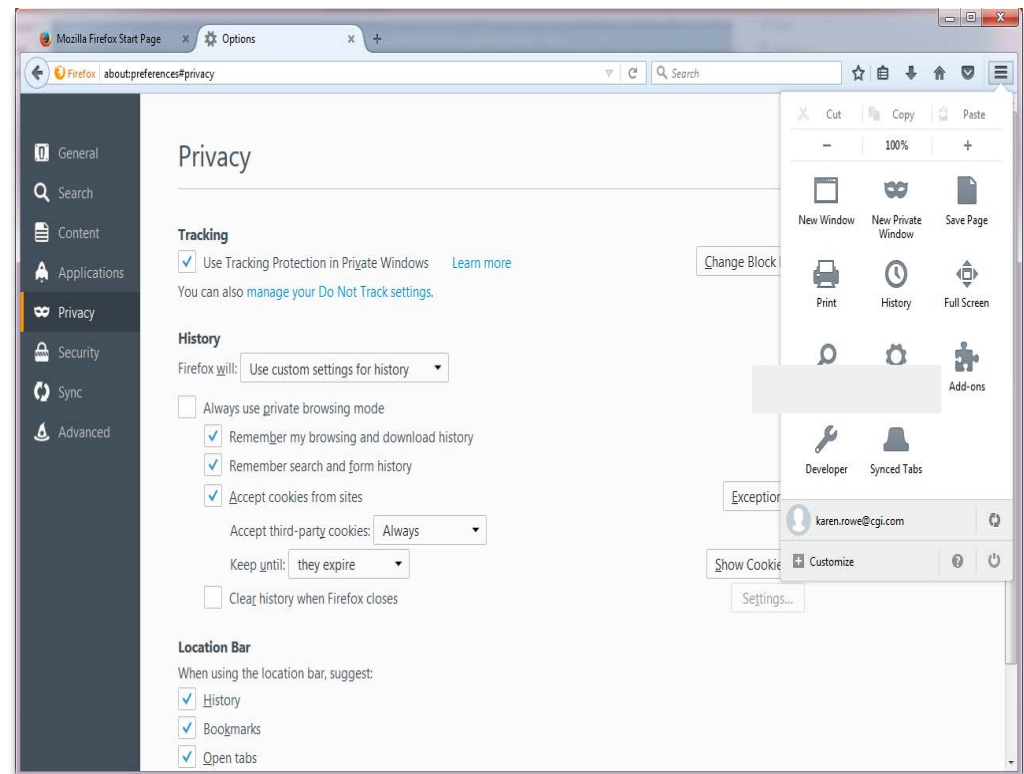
Mozilla Firefox Start Page ×
Options ×
+

Firefox about:preferences#privacy
Search

Cut Copy Paste
− 100% +
New Window
New Private Window
Save Page
Print
History
Full Screen
Add-ons
Developer
Synced Tabs
karen.rowe@cgi.com
Customize

General
Search
Content
Applications
Privacy
Security
Sync
Advanced

Privacy

Tracking
Use Tracking Protection in Private Windows Learn more
Change Block
You can also manage your Do Not Track settings.

History
Firefox will: Use custom settings for history
Always use private browsing mode
Remember my browsing and download history
Remember search and form history
Accept cookies from sites
Exception
Accept third-party cookies: Always
Keep until: they expire
Show Cookie
Clear history when Firefox closes
Settings...

Location Bar
When using the location bar, suggest:
History
Bookmarks
Open tabs